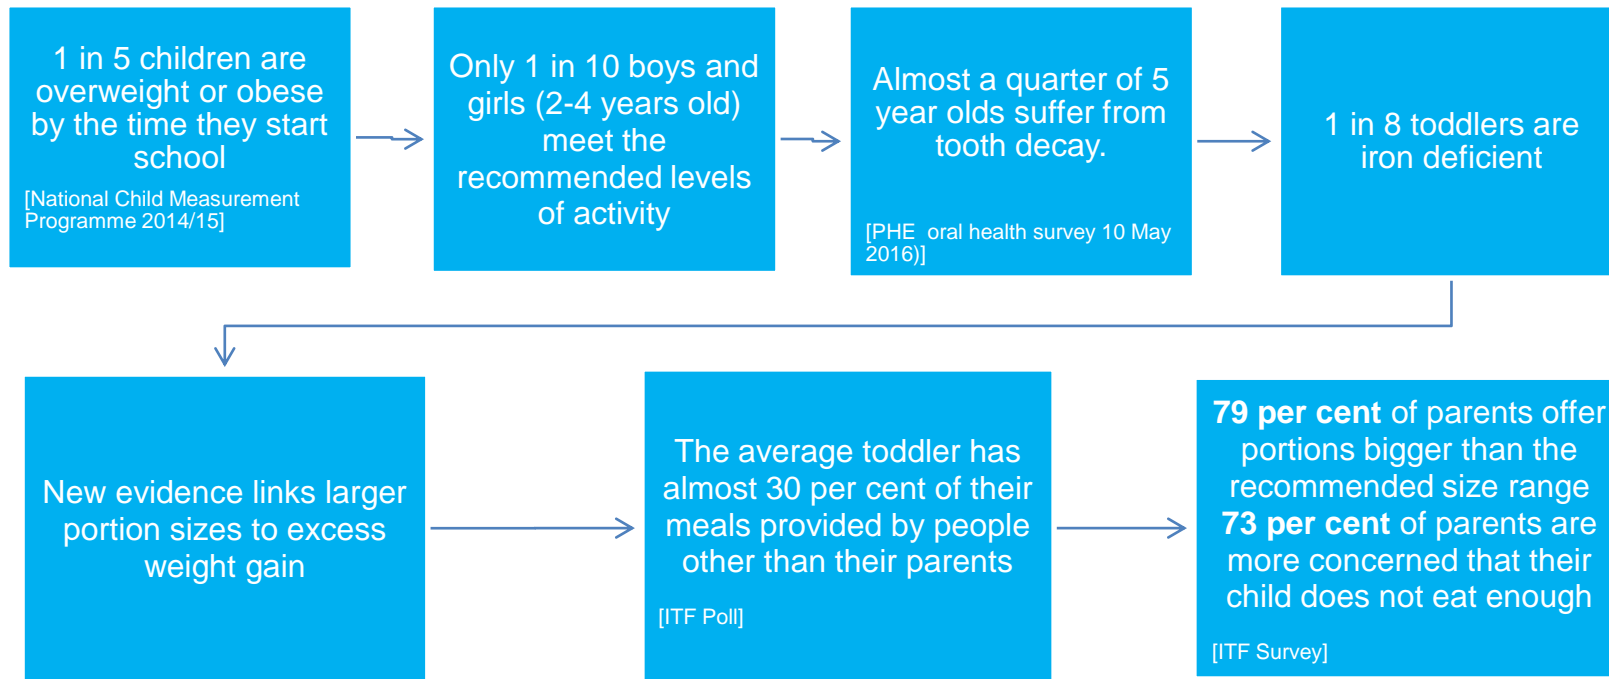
1 in 5 children are overweight or obese by the time they start school

[National Child Measurement Programme 2014/15]

Only 1 in 10 boys and girls (2-4 years old) meet the recommended levels of activity

Almost a quarter of 5 year olds suffer from tooth decay.

[PHE oral health survey 10 May 2016)]

1 in 8 toddlers are iron deficient

New evidence links larger portion sizes to excess weight gain

The average toddler has almost 30 per cent of their meals provided by people other than their parents

[ITF Poll]

**79 per cent** of parents offer portions bigger than the recommended size range

**73 per cent** of parents are more concerned that their child does not eat enough

[ITF Survey]